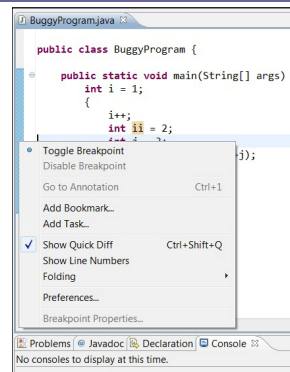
BuggyProgram.java ⊠

public class BuggyProgram {

public static void main(String[] args)
int i = 1;
{
i++;
int ii = 2;
int i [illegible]
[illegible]j);

Toggle Breakpoint
Disable Breakpoint
Go to Annotation Ctrl+1
Add Bookmark...
Add Task...
✓ Show Quick Diff Ctrl+Shift+Q
Show Line Numbers
Folding ▸
Preferences...
Breakpoint Properties...

Problems @ Javadoc Declaration Console ⊠
No consoles to display at this time.